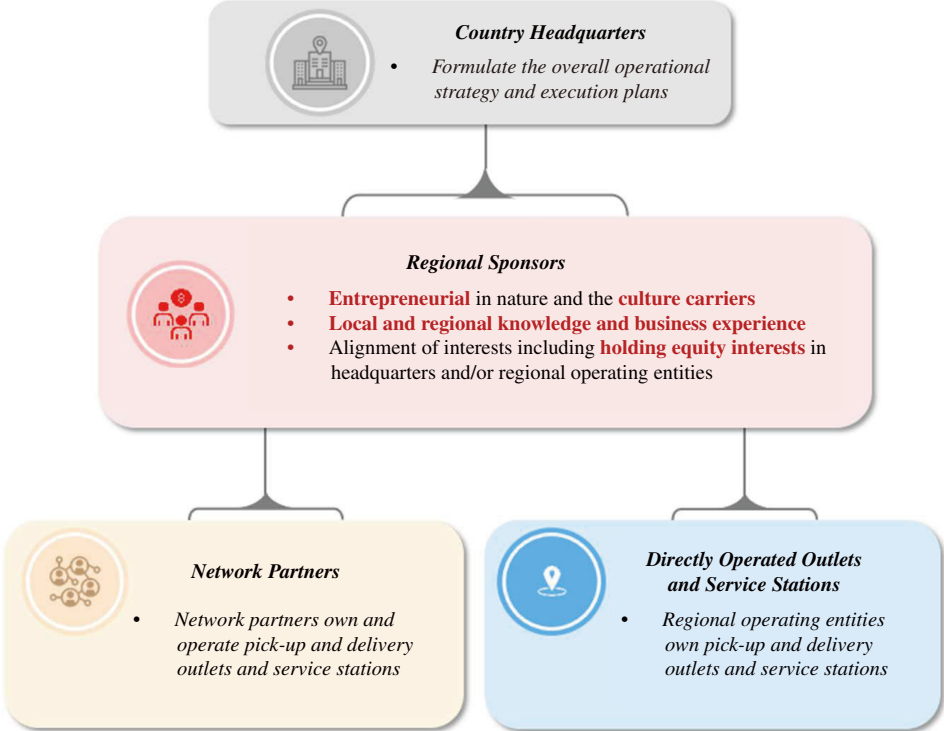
Country Headquarters

• Formulate the overall operational strategy and execution plans

Regional Sponsors

• Entrepreneurial in nature and the culture carriers
• Local and regional knowledge and business experience
• Alignment of interests including holding equity interests in headquarters and/or regional operating entities

Network Partners

• Network partners own and operate pick-up and delivery outlets and service stations

Directly Operated Outlets and Service Stations

• Regional operating entities own pick-up and delivery outlets and service stations